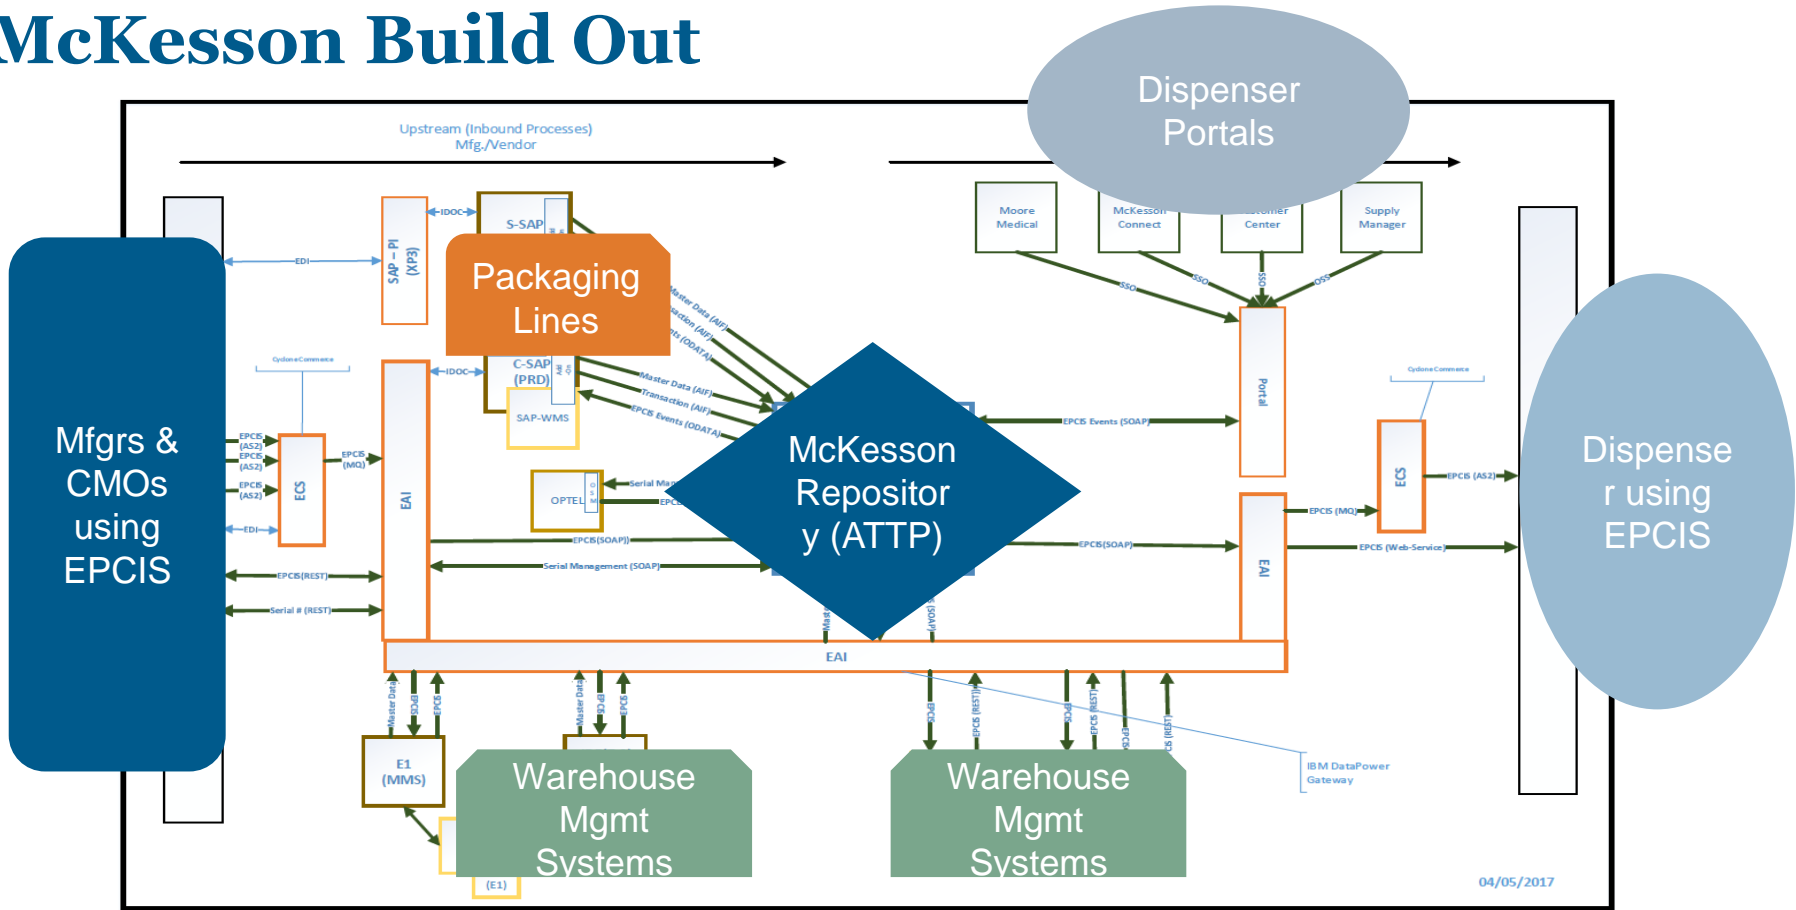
McKesson Build Out

Upstream (Inbound Processes)
Mfg./Vendor

Dispenser Portals

Moore Medical

McKesson Connect

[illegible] Center

Supply Manager

Mfgrs & CMOs using EPCIS

Packaging Lines

S-SAP

SAP – PI (XP3)

IDOC

EDI

C-SAP (PRD)

SAP-WMS

CycloneCommerce

EPCIS (AS2)

EPCIS (AS2)

EPCIS (AS2)

EPCIS (MQ)

ECS

EDI

EAI

OPTEL

Serial Ma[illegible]

EPCIS(SOAP)

Serial Management (SOAP)

EPCIS(REST)

Serial # (REST)

Master Data (AIF)

Transaction (AIF)

EPCIS Events (ODATA)

McKesson Repository (ATTP)

SSO

SSO

SSO

SSO

Portal

EPCIS Events (SOAP)

EPCIS(SOAP)

EAI

EPCIS (MQ)

ECS

CycloneCommerce

EPCIS (AS2)

EPCIS (Web-Service)

Dispenser using EPCIS

EAI

Master Data

EPCIS

EPCIS

E1 (MMS)

Warehouse Mgmt Systems

(E1)

Master Data

EPCIS

EPCIS

Warehouse Mgmt Systems

EPCIS

EPCIS (REST)

EPCIS

EPCIS (REST)

EPCIS

EPCIS (REST)

IBM DataPower Gateway

04/05/2017